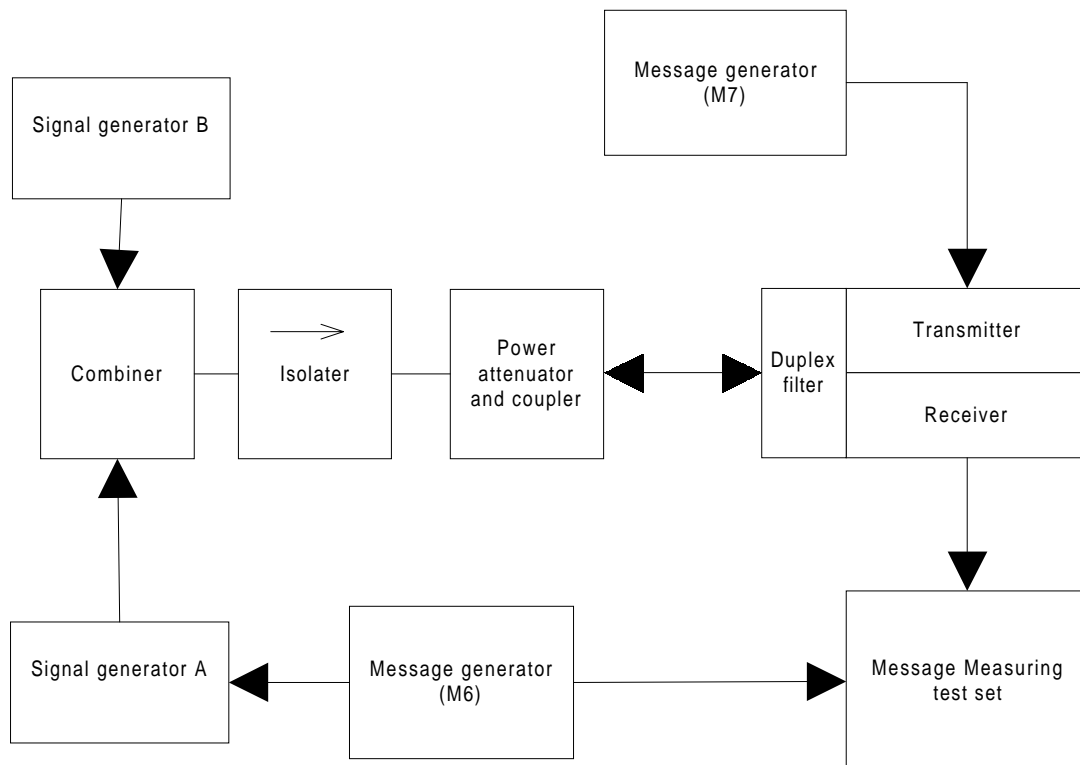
Message generator (M7)

Signal generator B

Combiner

Isolater

Power attenuator and coupler

Duplex filter

Transmitter

Receiver

Signal generator A

Message generator (M6)

Message Measuring test set